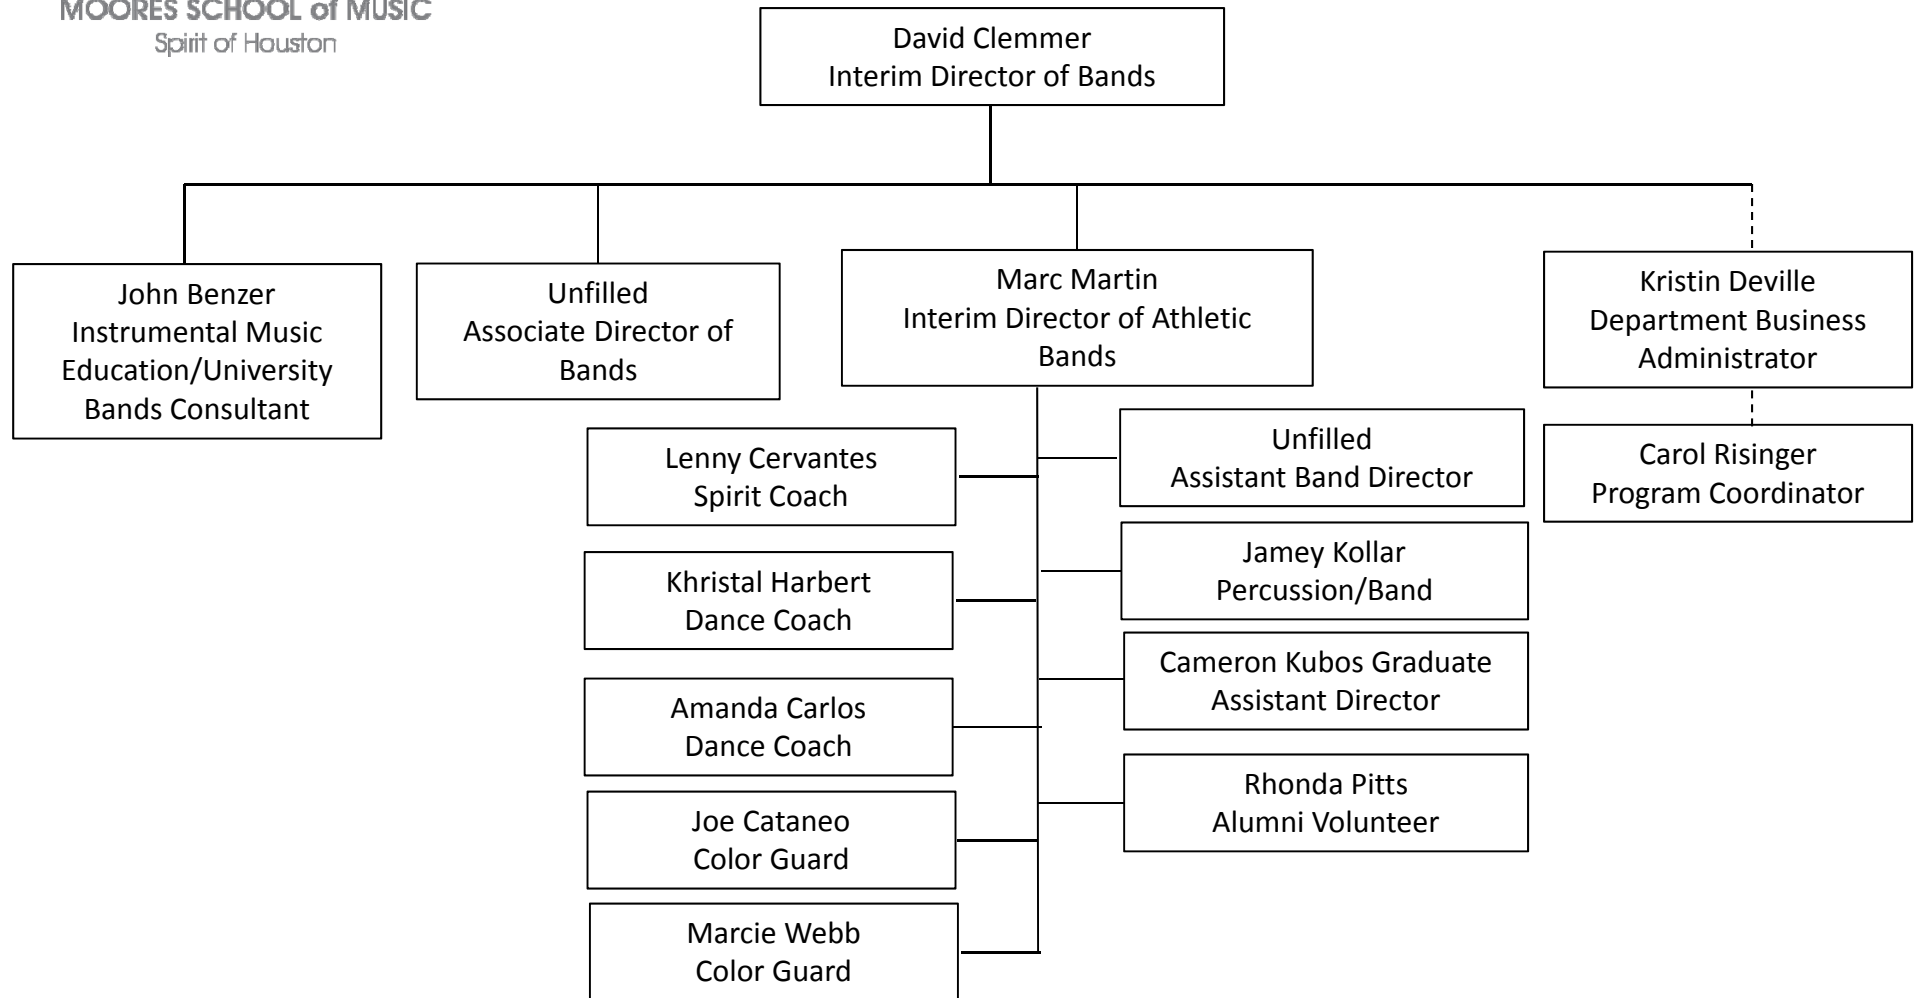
MOORES SCHOOL of MUSIC
Spirit of Houston

David Clemmer
Interim Director of Bands

John Benzer
Instrumental Music Education/University Bands Consultant

Unfilled
Associate Director of Bands

Marc Martin
Interim Director of Athletic Bands

Kristin Deville
Department Business Administrator

Carol Risinger
Program Coordinator

Lenny Cervantes
Spirit Coach

Khristal Harbert
Dance Coach

Amanda Carlos
Dance Coach

Joe Cataneo
Color Guard

Marcie Webb
Color Guard

Unfilled
Assistant Band Director

Jamey Kollar
Percussion/Band

Cameron Kubos Graduate Assistant Director

Rhonda Pitts
Alumni Volunteer